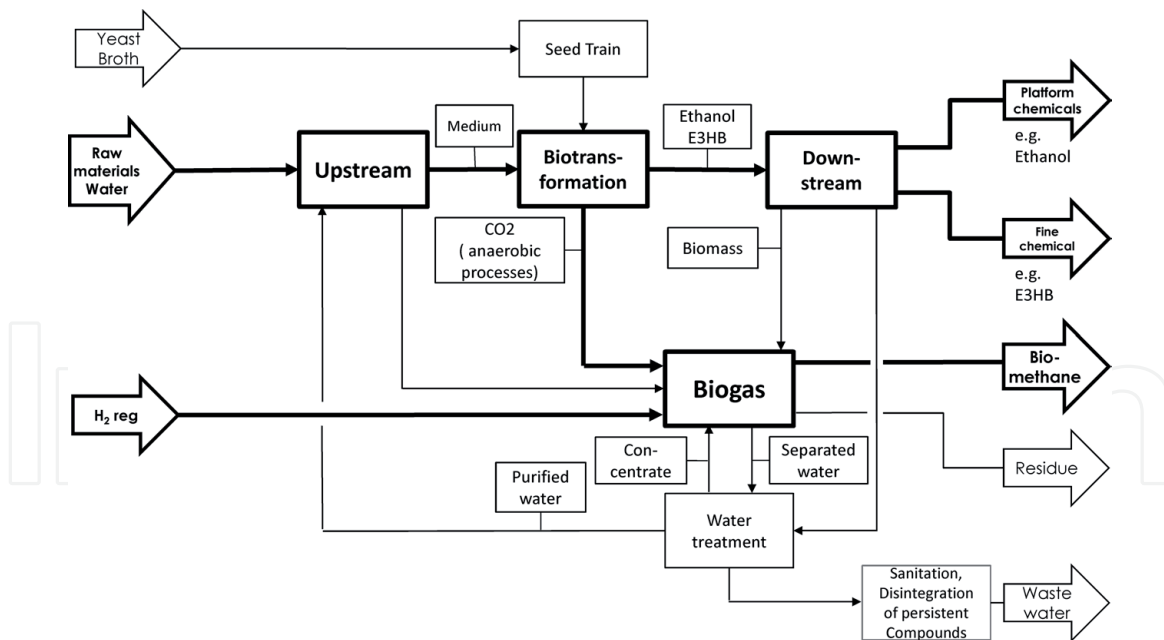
Yeast Broth

Seed Train

Raw materials Water

Upstream

Medium

Biotransformation

Ethanol E3HB

Downstream

Platform chemicals

e.g. Ethanol

Fine chemical

e.g. E3HB

CO2 ( anaerobic processes)

Biomass

Biogas

Biomethane

$H_2$ reg

Concentrate

Separated water

Residue

Purified water

Water treatment

Sanitation, Disintegration of persistent Compounds

Waste water